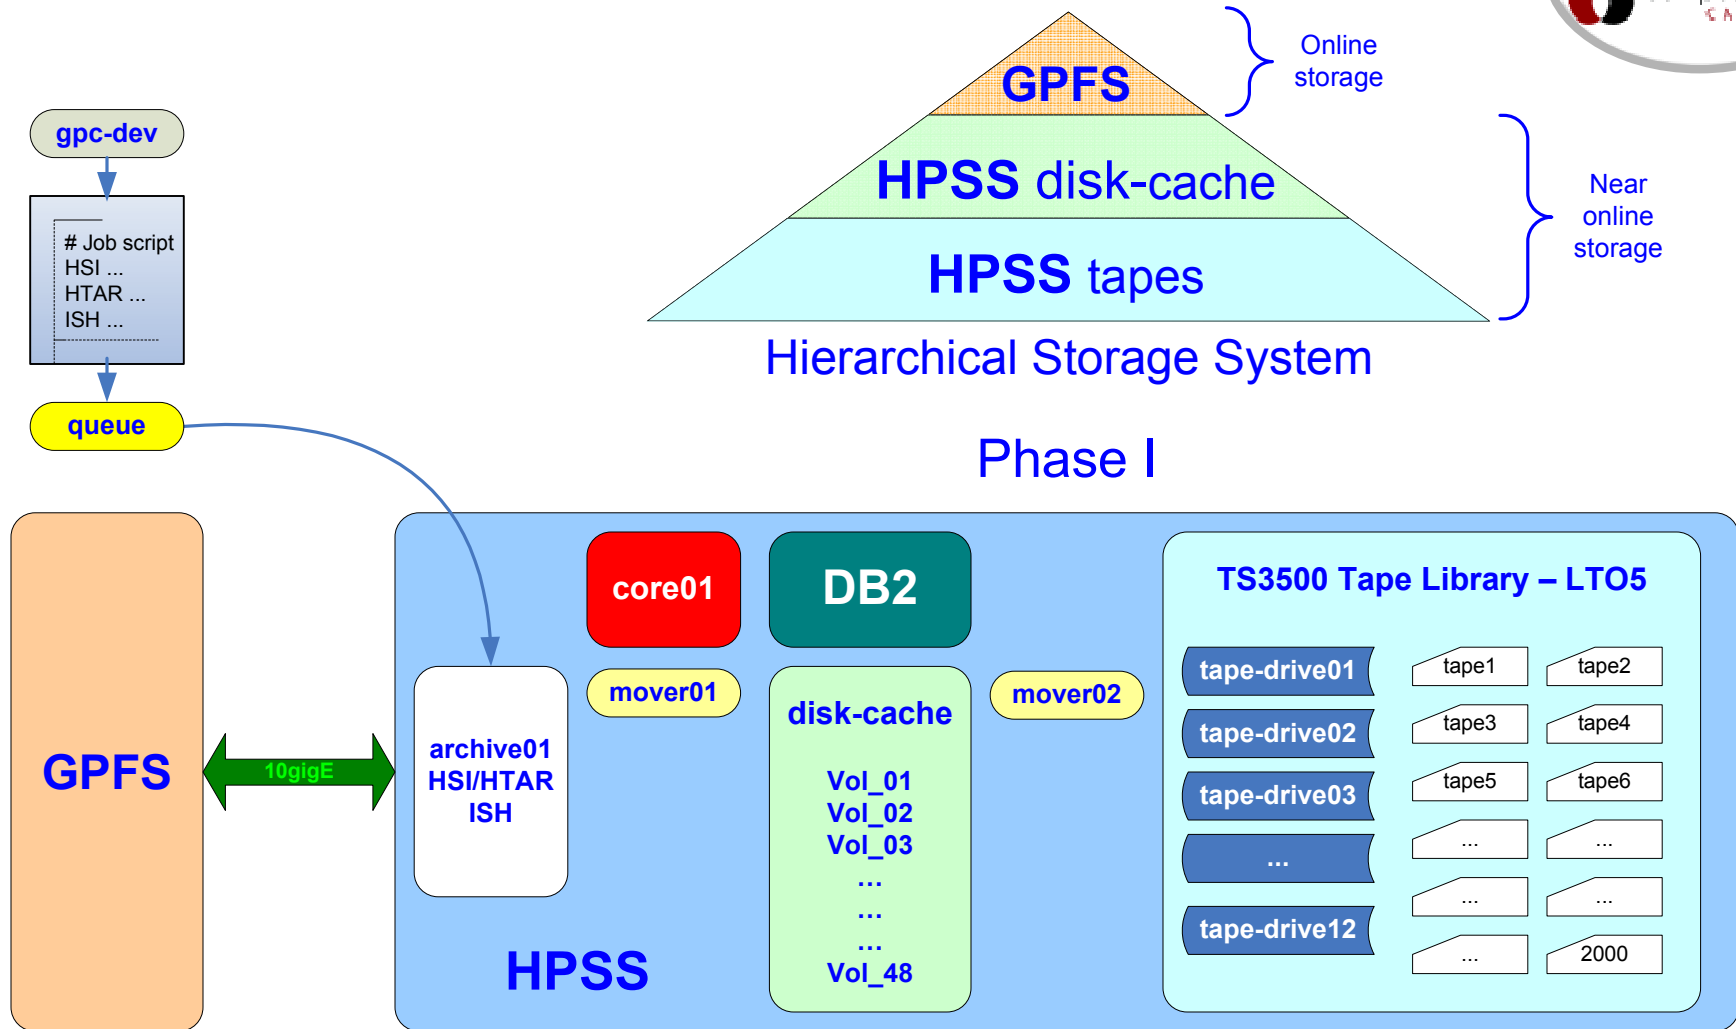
GPFS
Online storage
HPSS disk-cache
HPSS tapes
Near online storage
Hierarchical Storage System

Phase I

gpc-dev

# Job script
HSI ...
HTAR ...
ISH ...

queue

GPFS

10gigE

core01

DB2

archive01
HSI/HTAR
ISH

mover01

disk-cache

Vol_01
Vol_02
Vol_03
...
...
...
Vol_48

mover02

HPSS

TS3500 Tape Library – LTO5

tape-drive01
tape-drive02
tape-drive03
...
tape-drive12

| tape1 | tape2 |
|---|---|
| tape3 | tape4 |
| tape5 | tape6 |
| ... | ... |
| ... | ... |
| ... | 2000 |